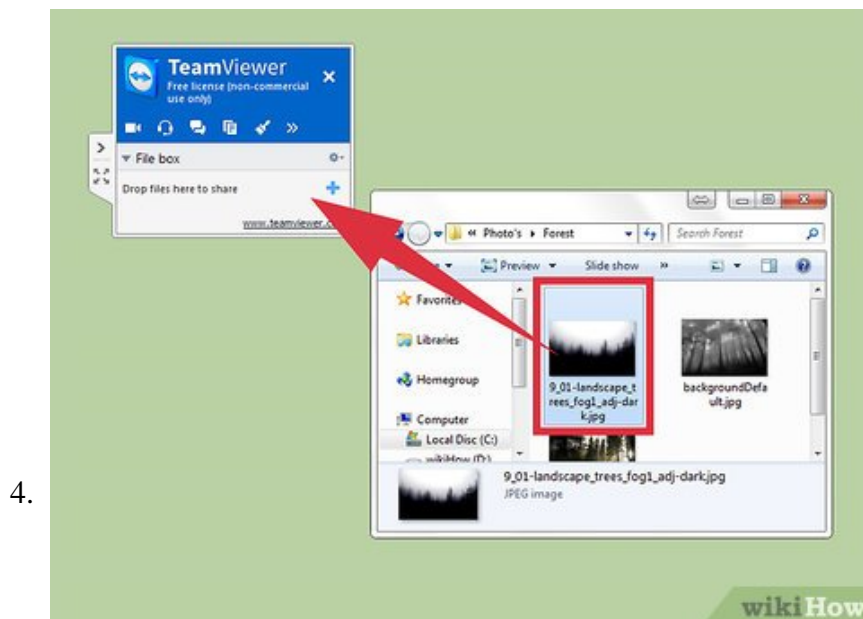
4.

TeamViewer
Free license (non-commercial use only)

File box
Drop files here to share
www.teamviewer.c

« Photo's ▸ Forest
Search Forest
Preview
Slide show
»

Favorites
Libraries
Homegroup
Computer
Local Disc (C:)
wikiHow (D:)

9_01-landscape_trees_fog1_adj-dark.jpg
backgroundDefault.jpg

9_01-landscape_trees_fog1_adj-dark.jpg
JPEG image

wikiHow